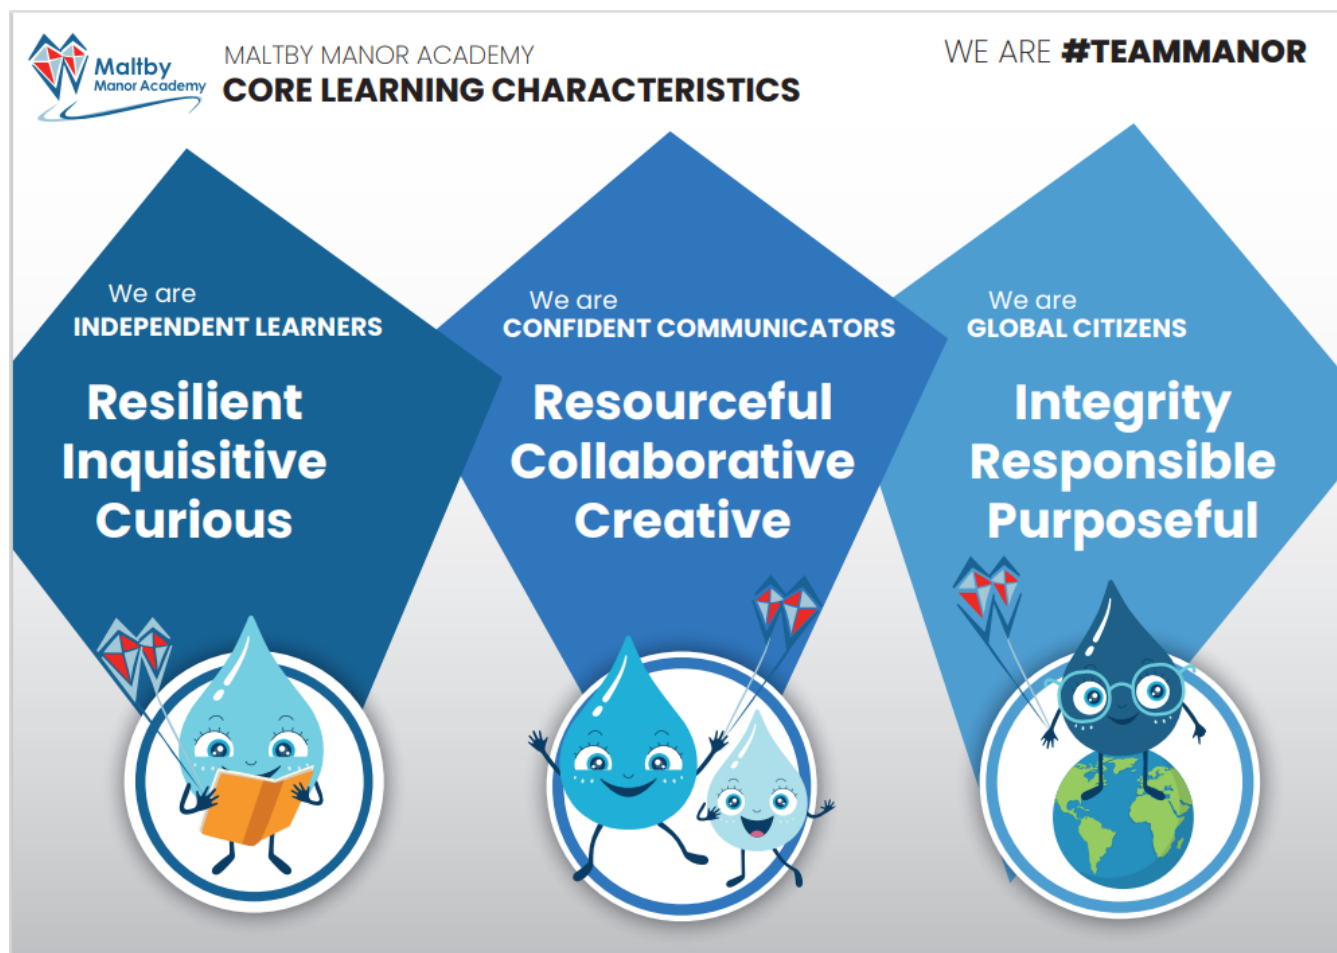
Maltby Manor Academy

MALTBY MANOR ACADEMY
CORE LEARNING CHARACTERISTICS

WE ARE #TEAMMANOR

We are
INDEPENDENT LEARNERS

Resilient
Inquisitive
Curious

We are
CONFIDENT COMMUNICATORS

Resourceful
Collaborative
Creative

We are
GLOBAL CITIZENS

Integrity
Responsible
Purposeful